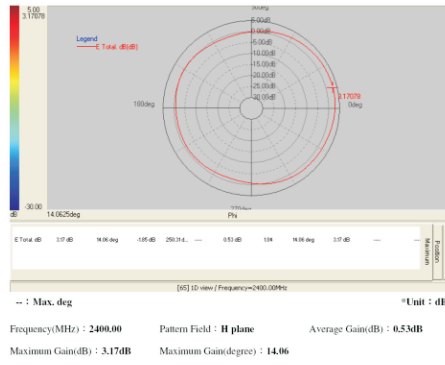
5.00
3.17078

-30.00
dB

Legend
E Total dB(dB)

90deg
5.00dB
0.00dB
-5.00dB
-10.00dB
-15.00dB
-20.00dB
-25.00dB
-30.00dB
3.17078
0deg
180deg
270deg

14.0625deg
Phi

| E Total dB | 3.17 dB | 14.06 deg | -1.85 dB | 250.31 d... | ---- | 0.53 dB | 1.04 | 14.06 deg | 3.17 dB | ---- |
|---|---|---|---|---|---|---|---|---|---|---|

Maximum
Position

[65] 1D view / Frequency=2400.00MHz

-- : Max. deg

*Unit : dB

Frequency(MHz) : 2400.00

Pattern Field : H plane

Average Gain(dB) : 0.53dB

Maximum Gain(dB) : 3.17dB

Maximum Gain(degree) : 14.06